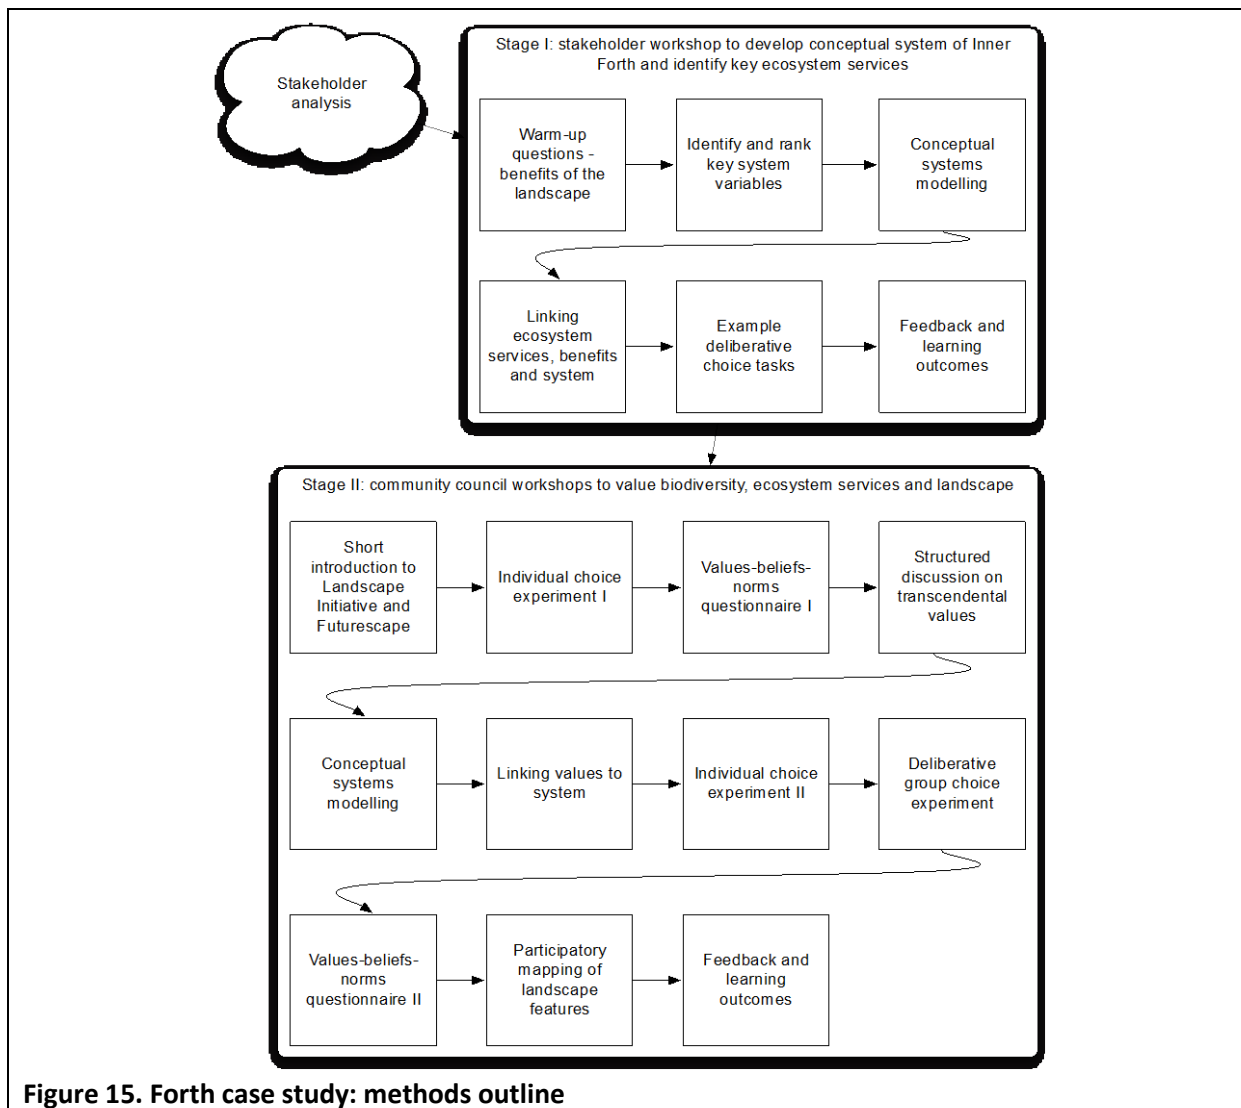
Stakeholder analysis

Stage I: stakeholder workshop to develop conceptual system of Inner Forth and identify key ecosystem services

Warm-up questions - benefits of the landscape

Identify and rank key system variables

Conceptual systems modelling

Linking ecosystem services, benefits and system

Example deliberative choice tasks

Feedback and learning outcomes

Stage II: community council workshops to value biodiversity, ecosystem services and landscape

Short introduction to Landscape Initiative and Futurescape

Individual choice experiment I

Values-beliefs-norms questionnaire I

Structured discussion on transcendental values

Conceptual systems modelling

Linking values to system

Individual choice experiment II

Deliberative group choice experiment

Values-beliefs-norms questionnaire II

Participatory mapping of landscape features

Feedback and learning outcomes

Figure 15. Forth case study: methods outline